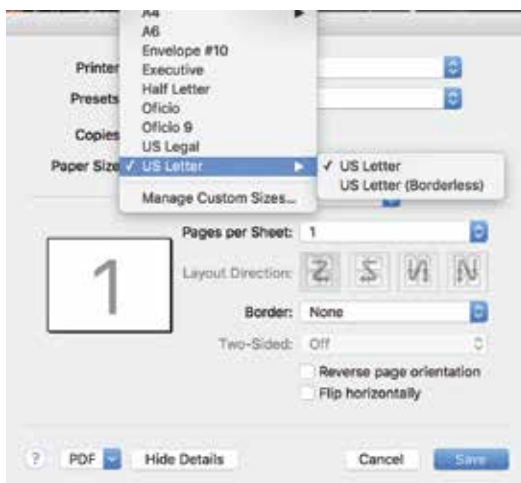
A4
A6
Envelope #10
Executive
Half Letter
Oficio
Oficio 9
US Legal
✓ US Letter
Manage Custom Sizes...

Printer
Presets
Copies
Paper Size

✓ US Letter
US Letter (Borderless)

1

Pages per Sheet: 1
Layout Direction:
Border: None
Two-Sided: Off
Reverse page orientation
Flip horizontally

? PDF Hide Details Cancel Save